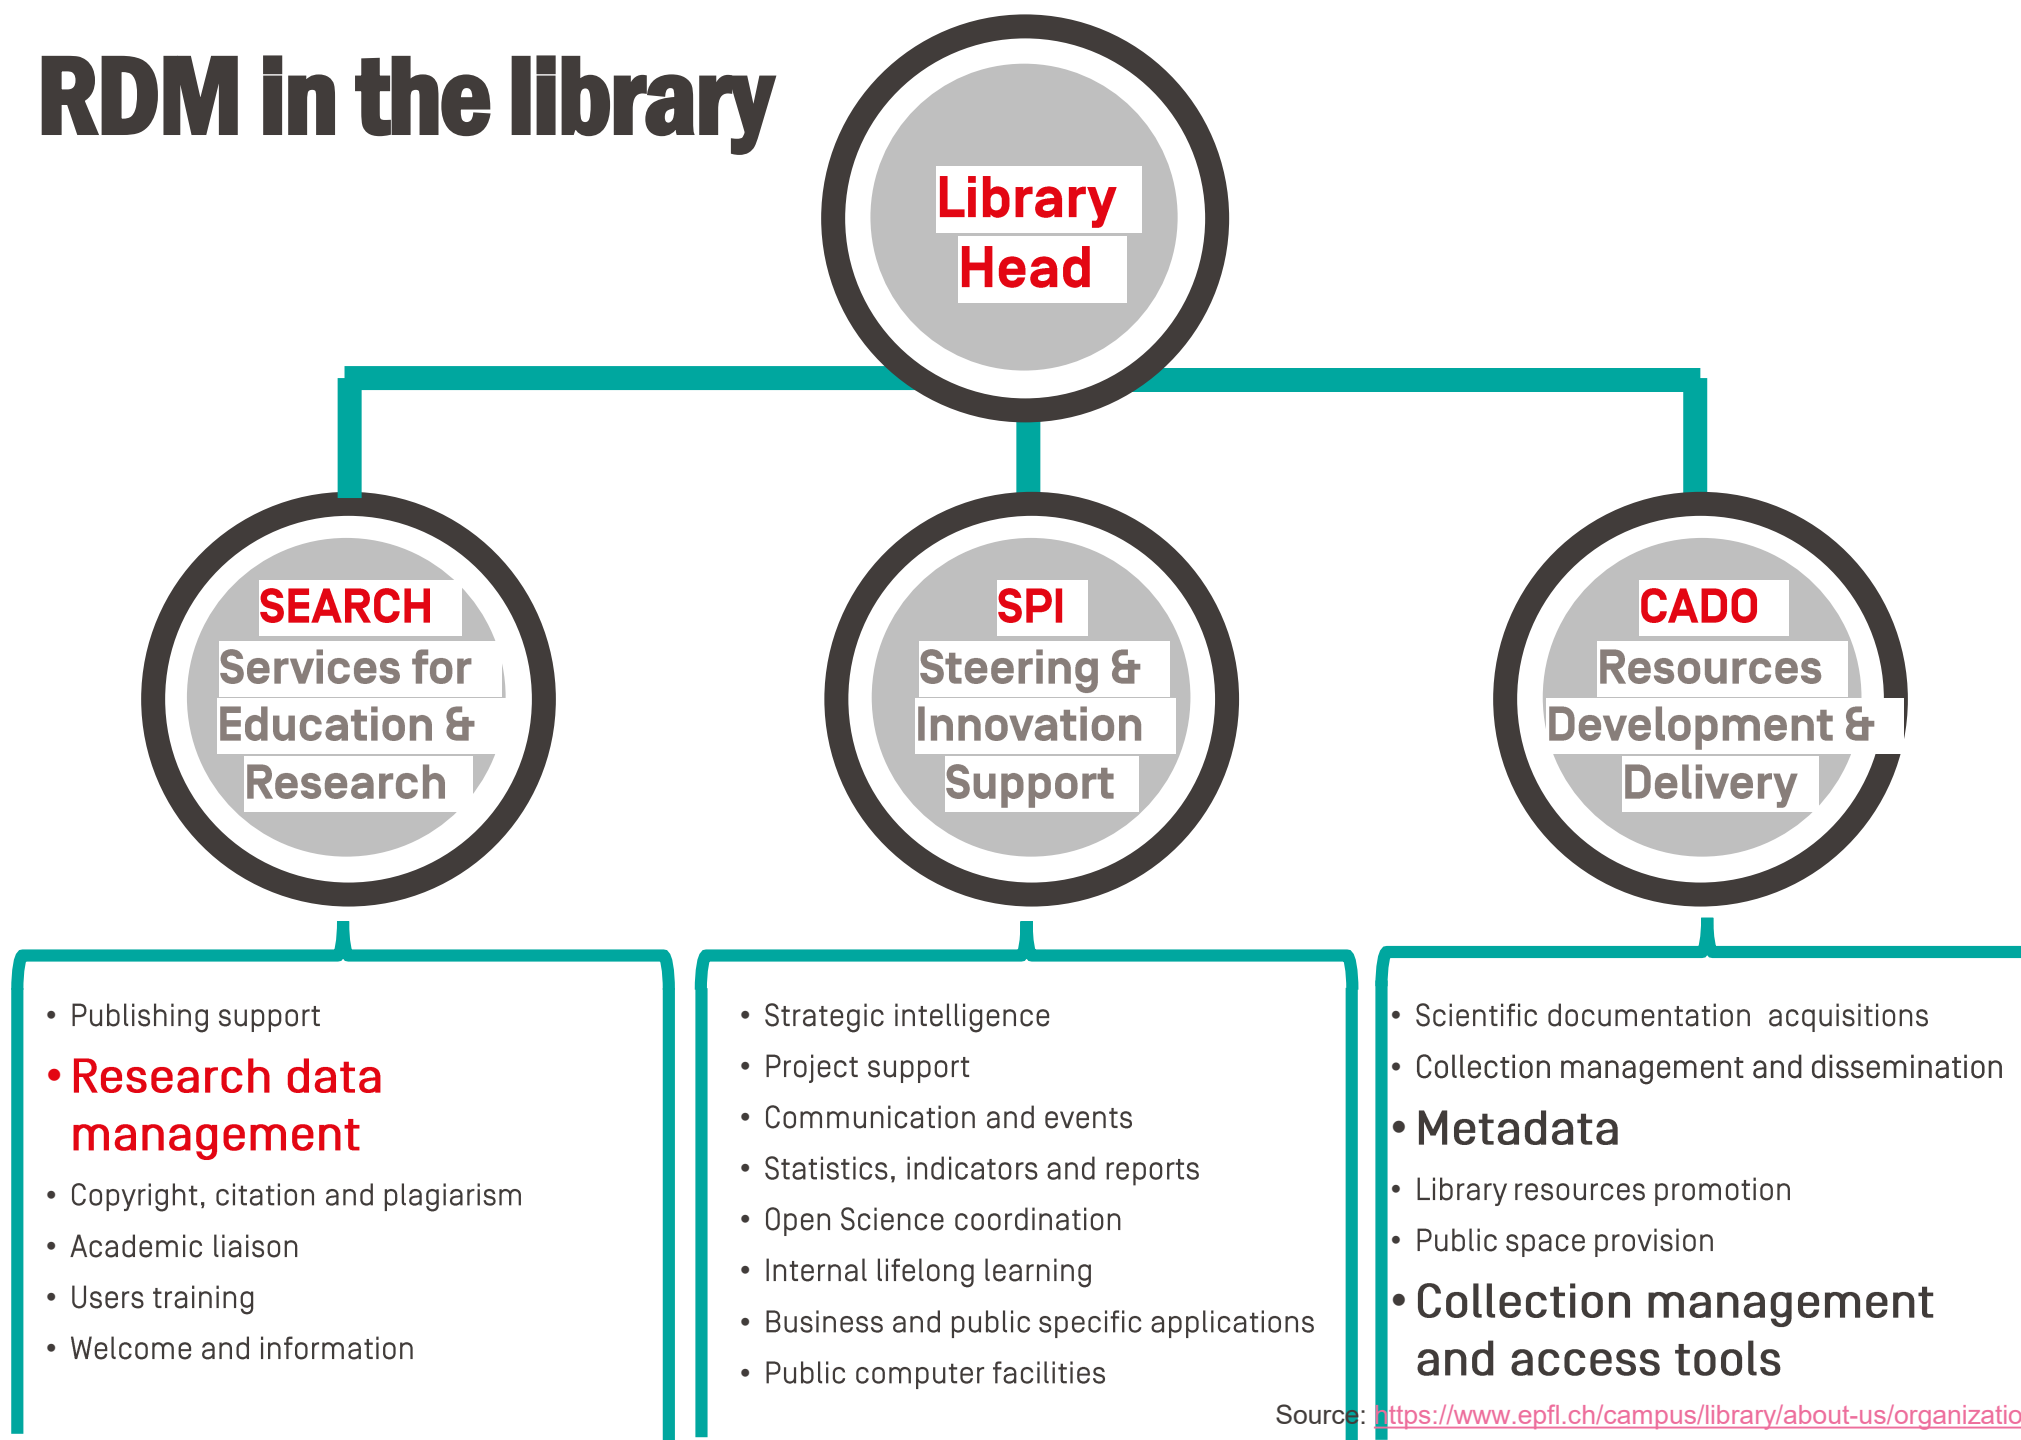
RDM in the library

Library Head

SEARCH
Services for Education & Research

SPI
Steering & Innovation Support

CADO
Resources Development & Delivery

- Publishing support
- Research data management
- Copyright, citation and plagiarism
- Academic liaison
- Users training
- Welcome and information

- Strategic intelligence
- Project support
- Communication and events
- Statistics, indicators and reports
- Open Science coordination
- Internal lifelong learning
- Business and public specific applications
- Public computer facilities

- Scientific documentation acquisitions
- Collection management and dissemination
- Metadata
- Library resources promotion
- Public space provision
- Collection management and access tools

Source: https://www.epfl.ch/campus/library/about-us/organizatio